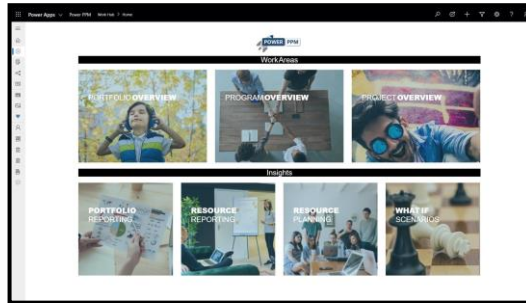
Power Apps | Power PPM | Work Hub > Home

POWER PPM

WorkAreas

PORTFOLIO OVERVIEW

PROGRAM OVERVIEW

PROJECT OVERVIEW

Insights

PORTFOLIO REPORTING

RESOURCE REPORTING

RESOURCE PLANNING

WHAT IF SCENARIOS